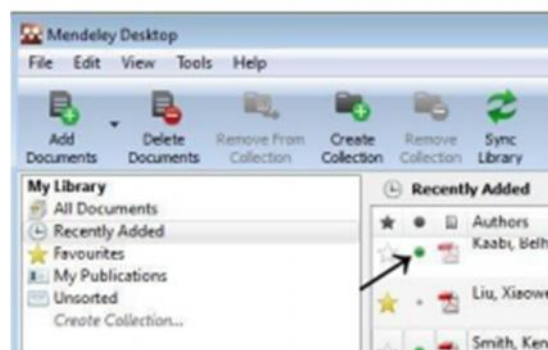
Mendeley Desktop

File Edit View Tools Help

Add Documents
Delete Documents
Remove From Collection
Create Collection
Remove Collection
Sync Library

My Library
All Documents
Recently Added
Favourites
My Publications
Unsorted
Create Collection...

Recently Added

| ★ | ● | | Authors |
|---|---|---|---|
| ☆ | ● | | Kaabi, Belh |
| ★ | • | | Liu, Xiaow |
| | | | Smith, Ken |